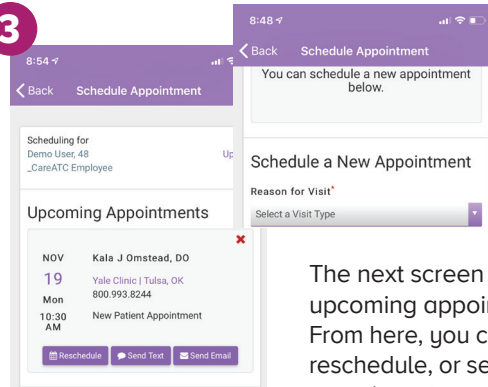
3

8:54

Back Schedule Appointment

Scheduling for
Demo User, 48
_CareATC Employee

Up

Upcoming Appointments

NOV
19
Mon
10:30 AM

Kala J Omstead, DO
Yale Clinic | Tulsa, OK
800.993.8244
New Patient Appointment

Reschedule Send Text Send Email

8:48

Back Schedule Appointment

You can schedule a new appointment below.

Schedule a New Appointment

Reason for Visit*

Select a Visit Type

The next screen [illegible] upcoming appoi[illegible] From here, you c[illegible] reschedule, or se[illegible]